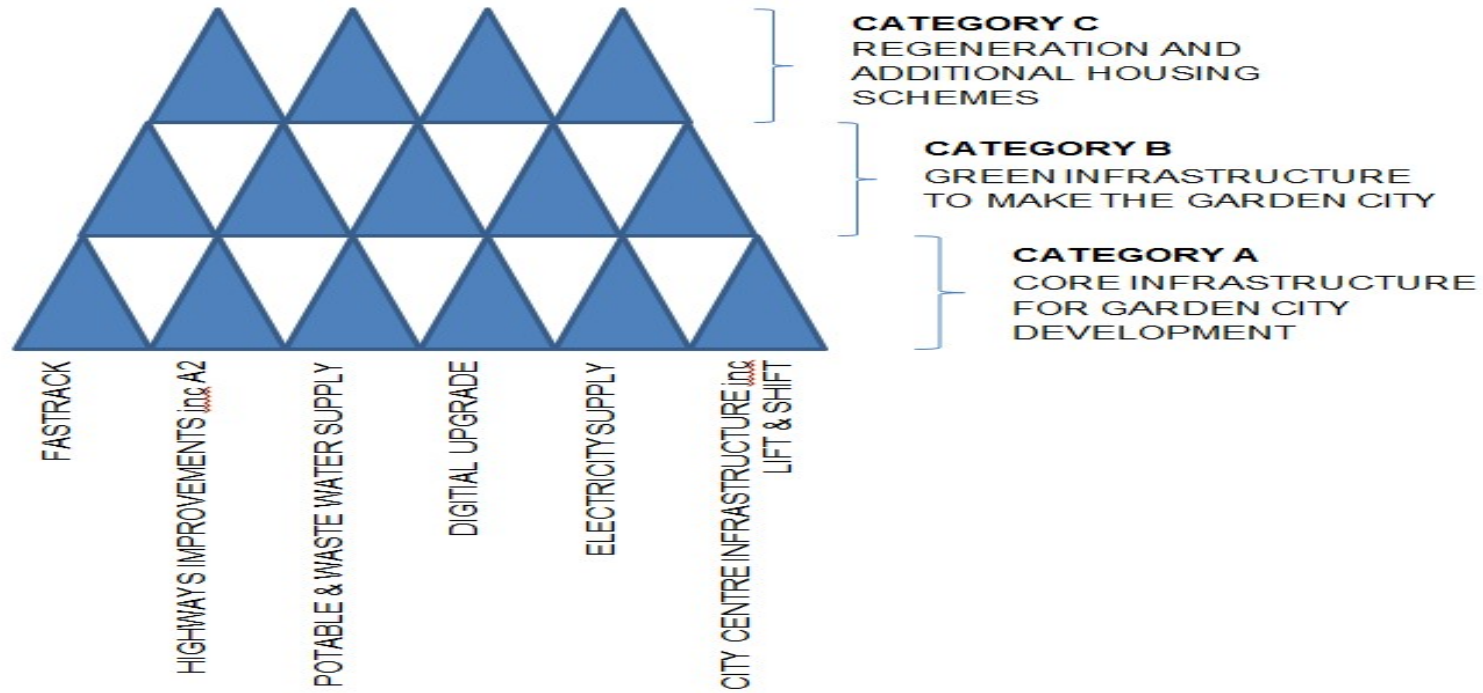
CATEGORY C
REGENERATION AND ADDITIONAL HOUSING SCHEMES

CATEGORY B
GREEN INFRASTRUCTURE TO MAKE THE GARDEN CITY

CATEGORY A
CORE INFRASTRUCTURE FOR GARDEN CITY DEVELOPMENT

FASTRACK

HIGHWAYS IMPROVEMENTS inc A2

POTABLE & WASTE WATER SUPPLY

DIGITAL UPGRADE

ELECTRICITY SUPPLY

CITY CENTRE INFRASTRUCTURE inc LIFT & SHIFT